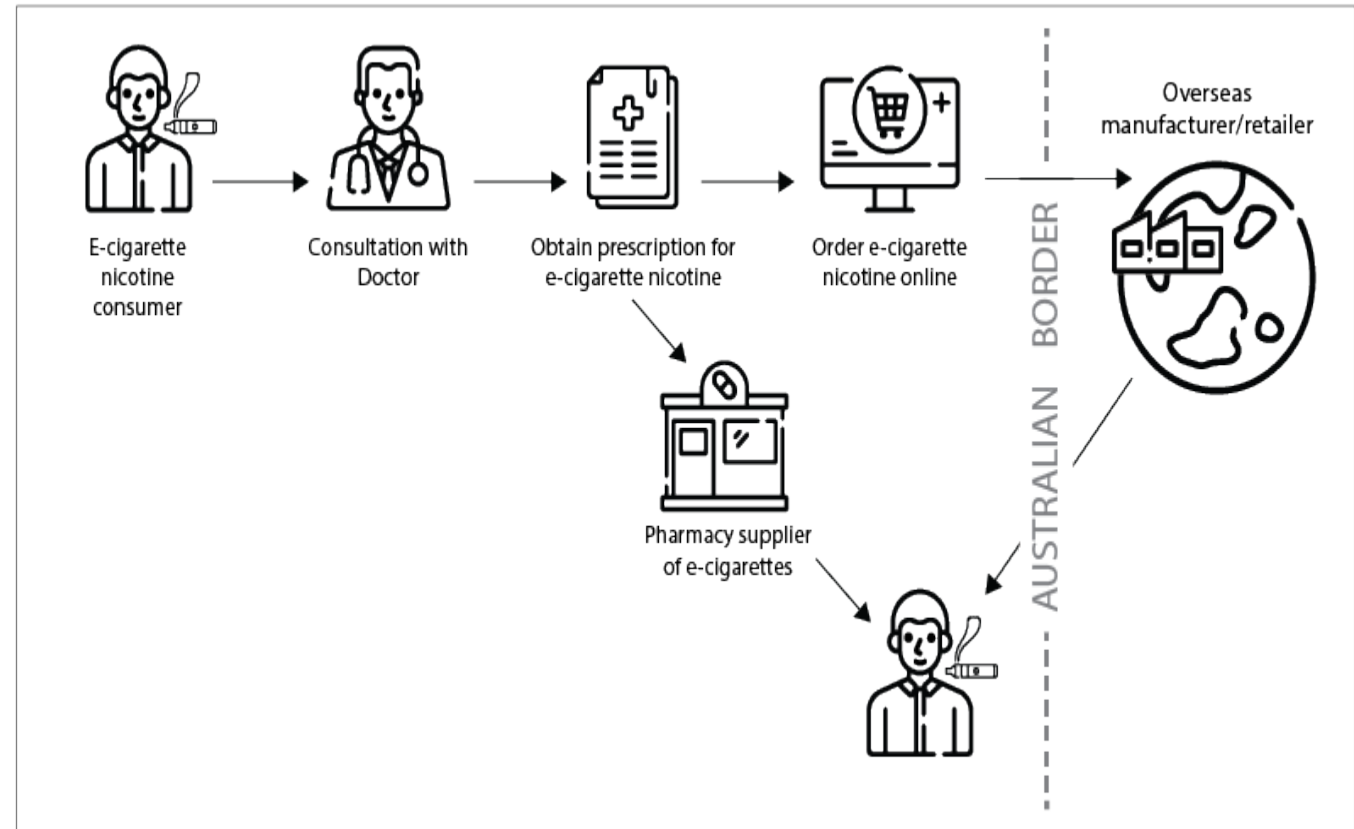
E-cigarette nicotine consumer

Consultation with Doctor

Obtain prescription for e-cigarette nicotine

Order e-cigarette nicotine online

Overseas manufacturer/retailer

AUSTRALIAN BORDER

Pharmacy supplier of e-cigarettes